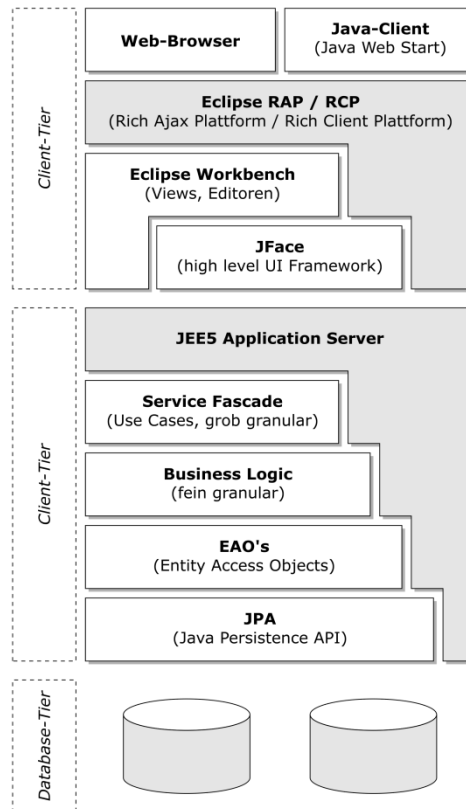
Client-Tier

Web-Browser

Java-Client
(Java Web Start)

Eclipse RAP / RCP
(Rich Ajax Plattform / Rich Client Plattform)

Eclipse Workbench
(Views, Editoren)

JFace
(high level UI Framework)

Client-Tier

JEE5 Application Server

Service Fascade
(Use Cases, grob granular)

Business Logic
(fein granular)

EAO's
(Entity Access Objects)

JPA
(Java Persistence API)

Database-Tier